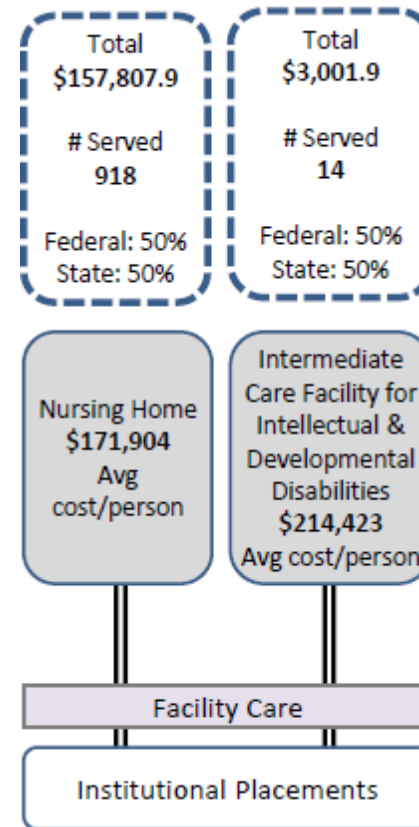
Total
$157,807.9

# Served
918

Federal: 50%
State: 50%

Total
$3,001.9

# Served
14

Federal: 50%
State: 50%

Nursing Home
$171,904
Avg
cost/person

Intermediate Care Facility for Intellectual & Developmental Disabilities
$214,423
Avg cost/person

Facility Care

Institutional Placements